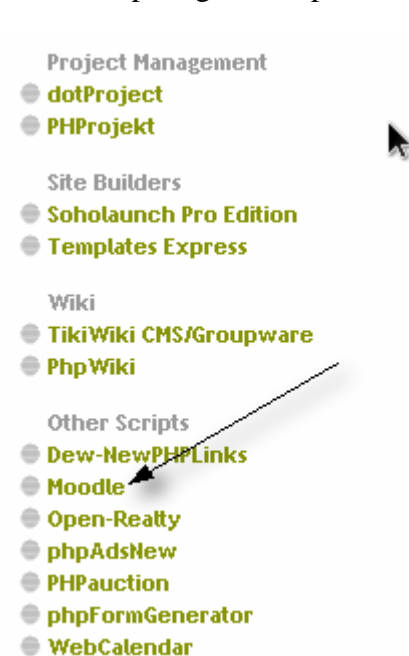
Project Management
dotProject
PHProjekt

Site Builders
Soholaunch Pro Edition
Templates Express

Wiki
TikiWiki CMS/Groupware
PhpWiki

Other Scripts
Dew-NewPHPLinks
Moodle
Open-Realty
phpAdsNew
PHPauction
phpFormGenerator
WebCalendar